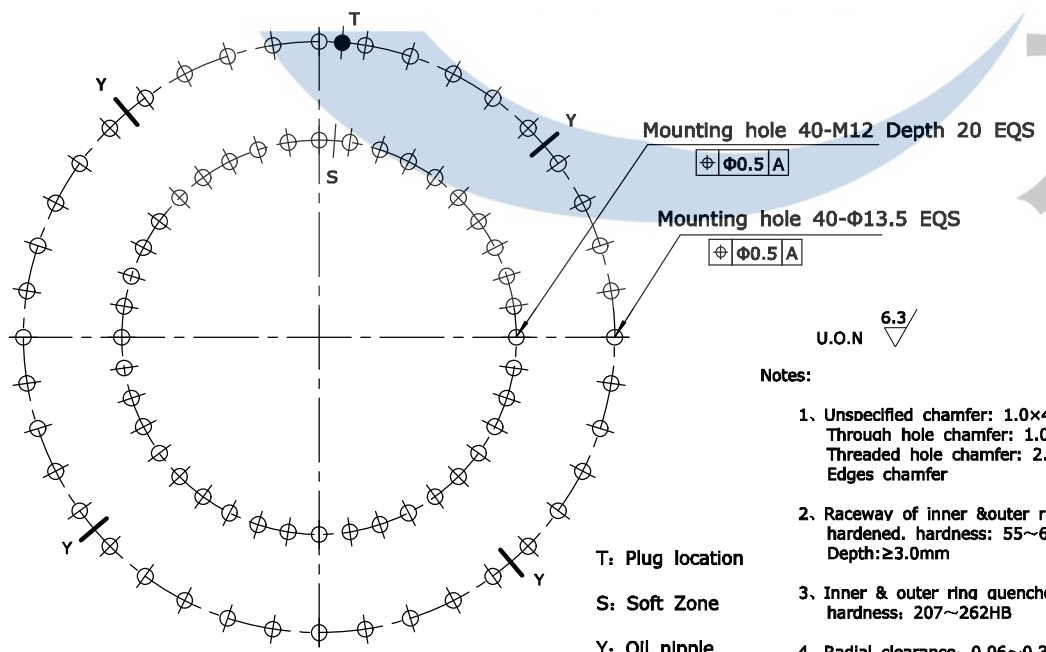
T

Y

Y

S

Mounting hole 40-M12 Depth 20 EQS

$\oplus$ Φ0.5 A

Mounting hole 40-Φ13.5 EQS

$\oplus$ Φ0.5 A

U.O.N $\sqrt{6.3}$

Notes:

1、Unspecified chamfer: 1.0×4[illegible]
Through hole chamfer: 1.0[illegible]
Threaded hole chamfer: 2.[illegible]
Edges chamfer

2、Raceway of inner &outer r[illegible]
hardened. hardness: 55~6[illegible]
Depth:≥3.0mm

3、Inner & outer ring quench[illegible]
hardness: 207~262HB

4、Radial clearance: 0.06~0.3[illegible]

Y

Y

T: Plug location

S: Soft Zone

Y: Oil nipple